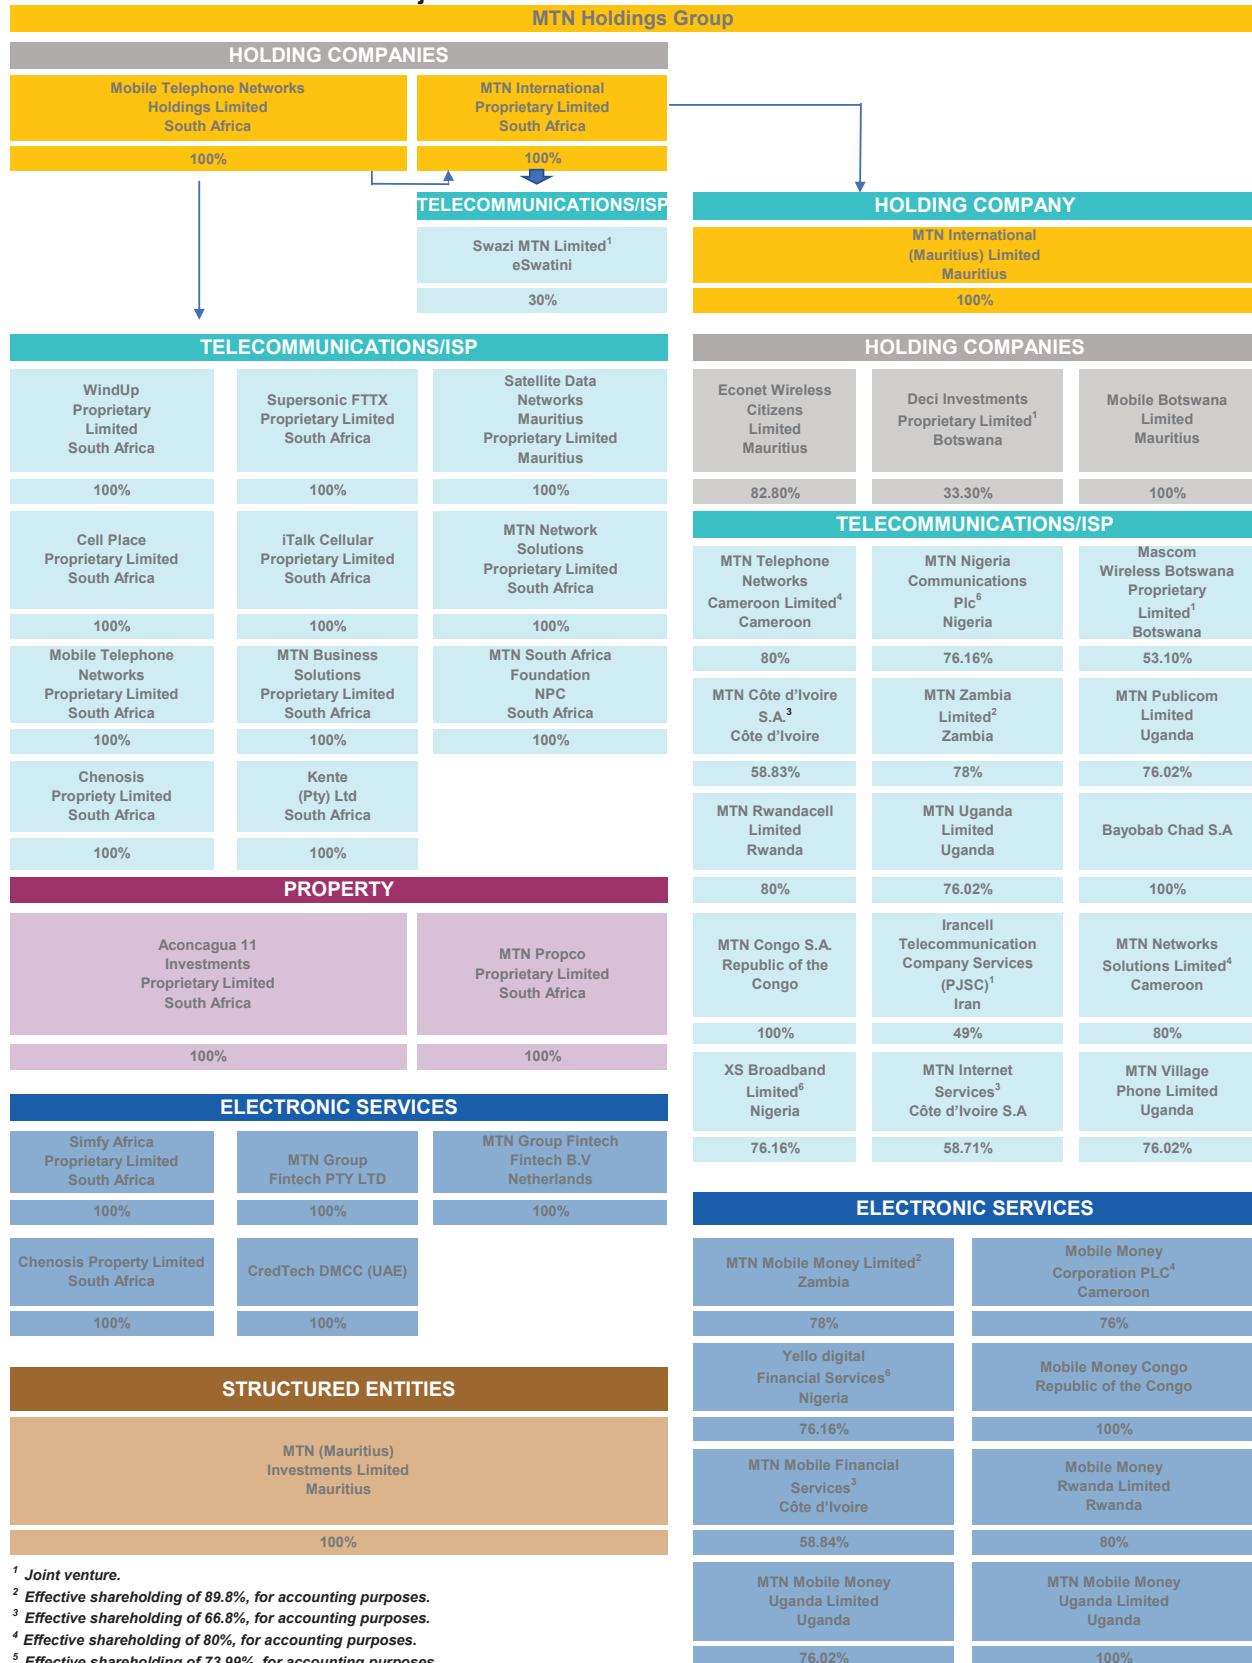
MTN Holdings Group

HOLDING COMPANIES

Mobile Telephone Networks Holdings Limited South Africa

100%

MTN International Proprietary Limited South Africa

100%

TELECOMMUNICATIONS/ISP

Swazi MTN Limited$^1$ eSwatini

30%

HOLDING COMPANY

MTN International (Mauritius) Limited Mauritius

100%

TELECOMMUNICATIONS/ISP

WindUp Proprietary Limited South Africa

100%

Supersonic FTTX Proprietary Limited South Africa

100%

Satellite Data Networks Mauritius Proprietary Limited Mauritius

100%

Cell Place Proprietary Limited South Africa

100%

iTalk Cellular Proprietary Limited South Africa

100%

MTN Network Solutions Proprietary Limited South Africa

100%

Mobile Telephone Networks Proprietary Limited South Africa

100%

MTN Business Solutions Proprietary Limited South Africa

100%

MTN South Africa Foundation NPC South Africa

100%

Chenosis Propriety Limited South Africa

100%

Kente (Pty) Ltd South Africa

100%

PROPERTY

Aconcagua 11 Investments Proprietary Limited South Africa

100%

MTN Propco Proprietary Limited South Africa

100%

ELECTRONIC SERVICES

Simfy Africa Proprietary Limited South Africa

100%

MTN Group Fintech PTY LTD

100%

MTN Group Fintech Fintech B.V Netherlands

100%

Chenosis Property Limited South Africa

100%

CredTech DMCC (UAE)

100%

STRUCTURED ENTITIES

MTN (Mauritius) Investments Limited Mauritius

100%

$^1$ Joint venture.
$^2$ Effective shareholding of 89.8%, for accounting purposes.
$^3$ Effective shareholding of 66.8%, for accounting purposes.
$^4$ Effective shareholding of 80%, for accounting purposes.
$^5$ Effective shareholding of 73.99%, for accounting purposes.

HOLDING COMPANIES

Econet Wireless Citizens Limited Mauritius

82.80%

Deci Investments Proprietary Limited$^1$ Botswana

33.30%

Mobile Botswana Limited Mauritius

100%

TELECOMMUNICATIONS/ISP

MTN Telephone Networks Cameroon Limited$^4$ Cameroon

80%

MTN Nigeria Communications Plc$^6$ Nigeria

76.16%

Mascom Wireless Botswana Proprietary Limited$^1$ Botswana

53.10%

MTN Côte d'Ivoire S.A.$^3$ Côte d'Ivoire

58.83%

MTN Zambia Limited$^2$ Zambia

78%

MTN Publicom Limited Uganda

76.02%

MTN Rwandacell Limited Rwanda

80%

MTN Uganda Limited Uganda

76.02%

Bayobab Chad S.A

100%

MTN Congo S.A. Republic of the Congo

100%

Irancell Telecommunication Company Services (PJSC)$^1$ Iran

49%

MTN Networks Solutions Limited$^4$ Cameroon

80%

XS Broadband Limited$^6$ Nigeria

76.16%

MTN Internet Services$^3$ Côte d'Ivoire S.A

58.71%

MTN Village Phone Limited Uganda

76.02%

ELECTRONIC SERVICES

MTN Mobile Money Limited$^2$ Zambia

78%

Mobile Money Corporation PLC$^4$ Cameroon

76%

Yello digital Financial Services$^6$ Nigeria

76.16%

Mobile Money Congo Republic of the Congo

100%

MTN Mobile Financial Services$^3$ Côte d'Ivoire

58.84%

Mobile Money Rwanda Limited Rwanda

80%

MTN Mobile Money Uganda Limited Uganda

76.02%

MTN Mobile Money Uganda Limited Uganda

100%